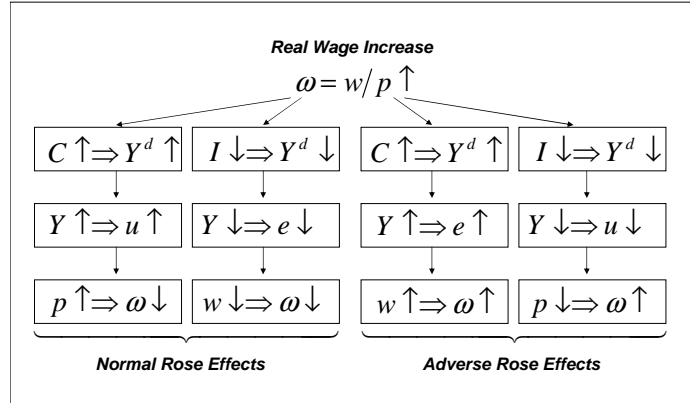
Real Wage Increase

$\omega = w/p \uparrow$

$C \uparrow \Rightarrow Y^d \uparrow$

$I \downarrow \Rightarrow Y^d \downarrow$

$C \uparrow \Rightarrow Y^d \uparrow$

$I \downarrow \Rightarrow Y^d \downarrow$

$Y \uparrow \Rightarrow u \uparrow$

$Y \downarrow \Rightarrow e \downarrow$

$Y \uparrow \Rightarrow e \uparrow$

$Y \downarrow \Rightarrow u \downarrow$

$p \uparrow \Rightarrow \omega \downarrow$

$w \downarrow \Rightarrow \omega \downarrow$

$w \uparrow \Rightarrow \omega \uparrow$

$p \downarrow \Rightarrow \omega \uparrow$

Normal Rose Effects

Adverse Rose Effects